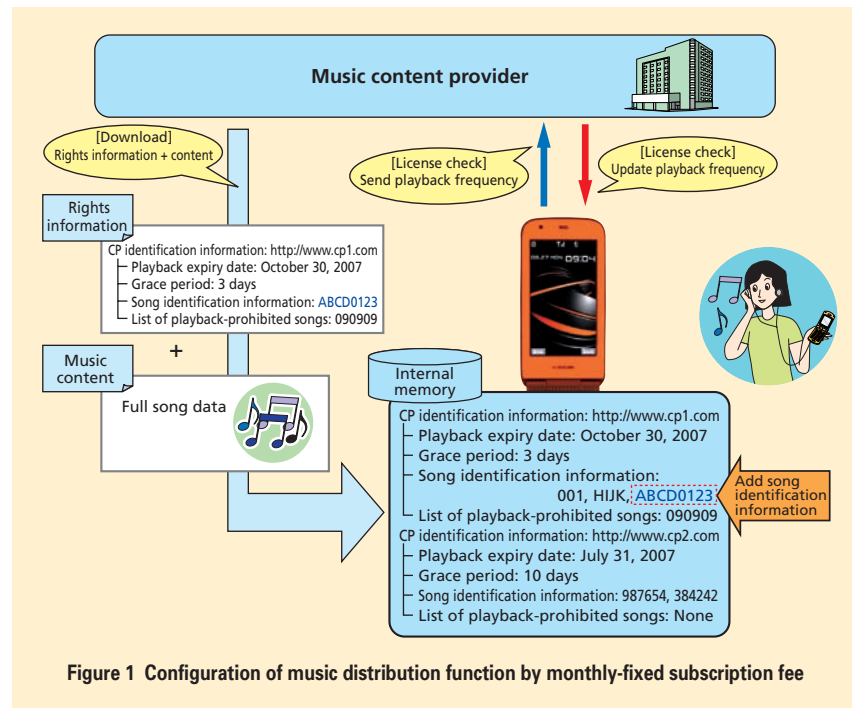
Music content provider

[Download]
Rights information + content

[License check]
Send playback frequency

[License check]
Update playback frequency

Rights information

CP identification information: http://www.cp1.com
Playback expiry date: October 30, 2007
Grace period: 3 days
Song identification information: ABCD0123
List of playback-prohibited songs: 090909

+

Music content

Full song data

Internal memory

CP identification information: http://www.cp1.com
Playback expiry date: October 30, 2007
Grace period: 3 days
Song identification information:
001, HIJK, ABCD0123
List of playback-prohibited songs: 090909
CP identification information: http://www.cp2.com
Playback expiry date: July 31, 2007
Grace period: 10 days
Song identification information: 987654, 384242
List of playback-prohibited songs: None

Add song identification information

Figure 1 Configuration of music distribution function by monthly-fixed subscription fee